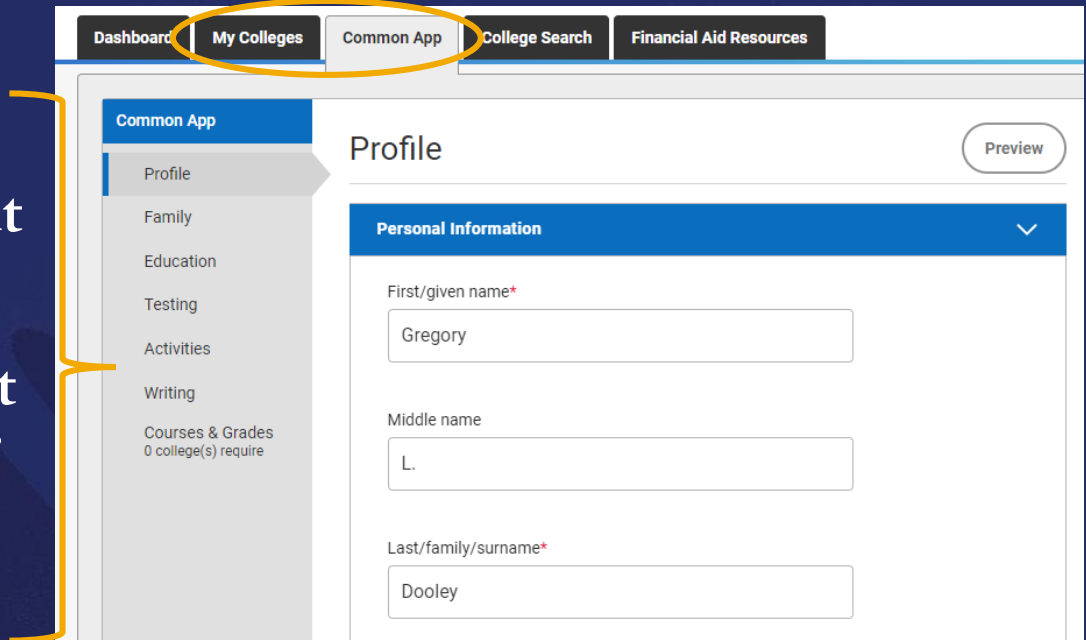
t

t

Dashboard My Colleges Common App College Search Financial Aid Resources

Common App

Profile

Family

Education

Testing

Activities

Writing

Courses & Grades
0 college(s) require

Profile

Preview

Personal Information

First/given name*

Gregory

Middle name

L.

Last/family/surname*

Dooley